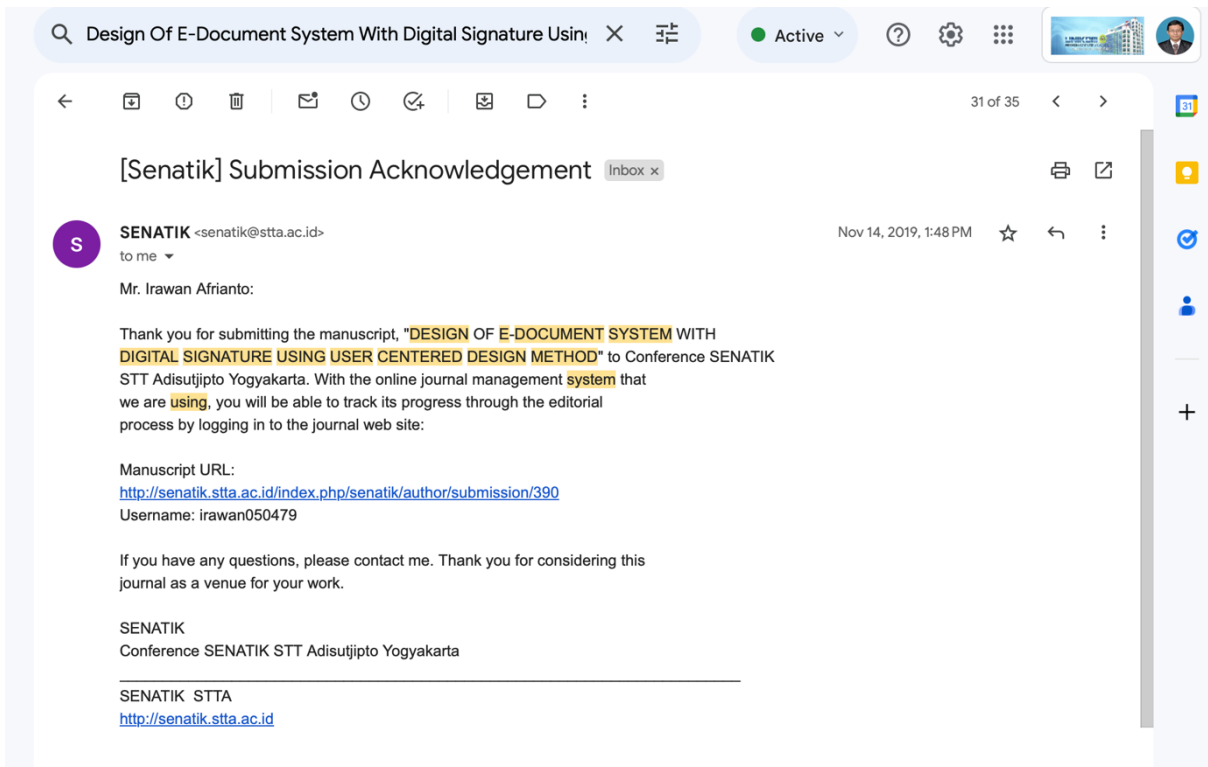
Design Of E-Document System With Digital Signature Usin

Active

31 of 35

[Senatik] Submission Acknowledgement Inbox ×

S

SENATIK <senatik@stta.ac.id>
to me

Nov 14, 2019, 1:48 PM

Mr. Irawan Afrianto:

Thank you for submitting the manuscript, "DESIGN OF E-DOCUMENT SYSTEM WITH DIGITAL SIGNATURE USING USER CENTERED DESIGN METHOD" to Conference SENATIK STT Adisutjipto Yogyakarta. With the online journal management system that we are using, you will be able to track its progress through the editorial process by logging in to the journal web site:

Manuscript URL:
http://senatik.stta.ac.id/index.php/senatik/author/submission/390
Username: irawan050479

If you have any questions, please contact me. Thank you for considering this journal as a venue for your work.

SENATIK
Conference SENATIK STT Adisutjipto Yogyakarta
________________________________________________________________________
SENATIK STTA
http://senatik.stta.ac.id

31

+